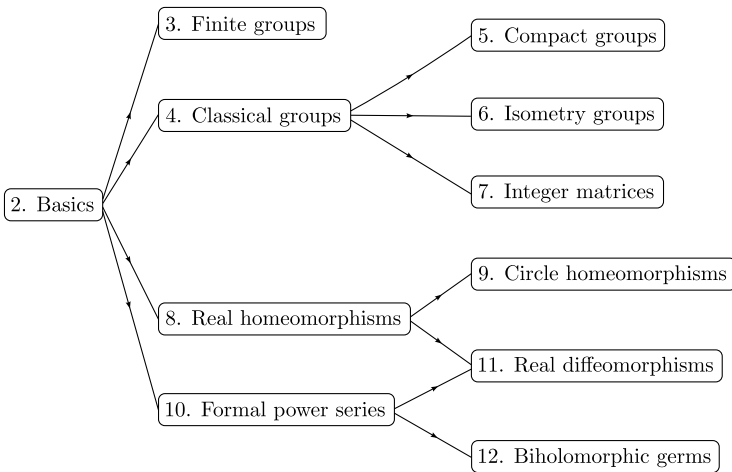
2. Basics

3. Finite groups

4. Classical groups

5. Compact groups

6. Isometry groups

7. Integer matrices

8. Real homeomorphisms

9. Circle homeomorphisms

10. Formal power series

11. Real diffeomorphisms

12. Biholomorphic germs